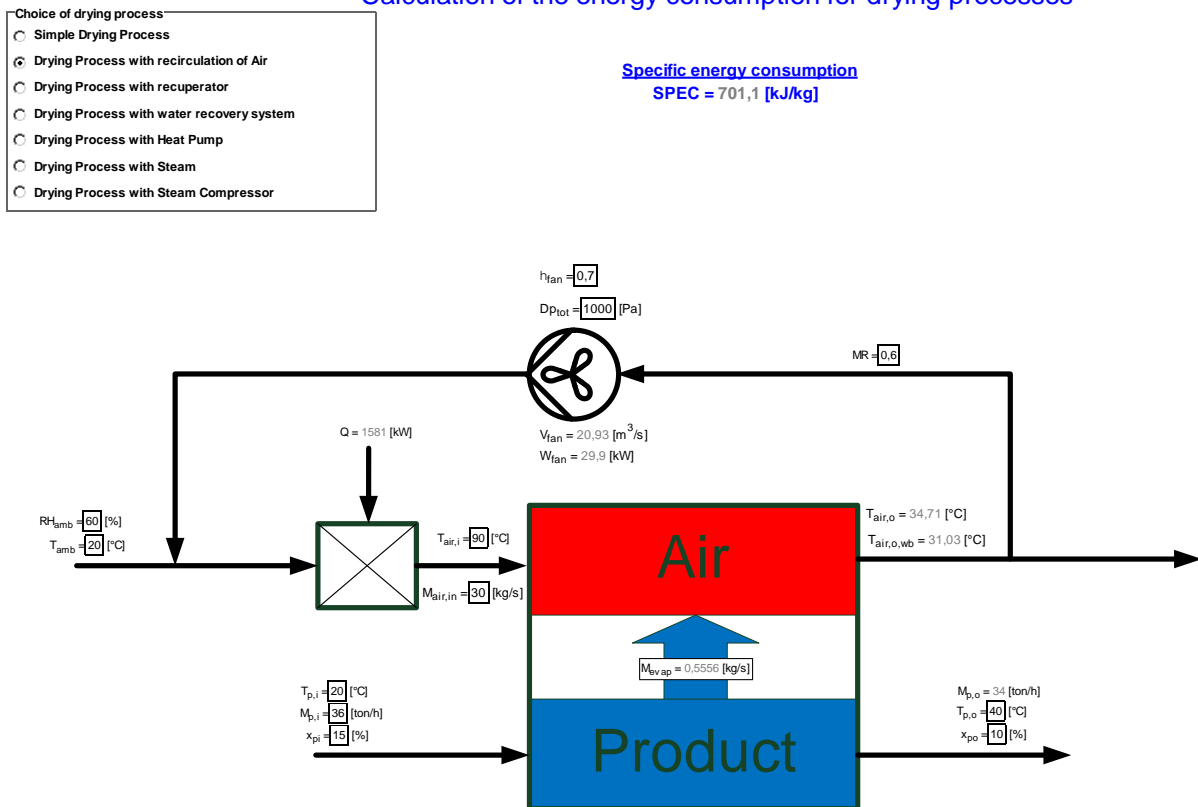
Calculation of the energy consumption for drying processes

Choice of drying process
Simple Drying Process
Drying Process with recirculation of Air
Drying Process with recuperator
Drying Process with water recovery system
Drying Process with Heat Pump
Drying Process with Steam
Drying Process with Steam Compressor

Specific energy consumption
SPEC = 701,1 [kJ/kg]

$h_{fan}$ = 0,7
$Dp_{tot}$ = 1000 [Pa]

MR = 0,6

Q = 1581 [kW]

$V_{fan}$ = 20,93 [$m^3/s$]
$W_{fan}$ = 29,9 [kW]

$RH_{amb}$ = 60 [%]
$T_{amb}$ = 20 [°C]

$T_{air,i}$ = 90 [°C]
$M_{air,in}$ = 30 [kg/s]

$T_{air,o}$ = 34,71 [°C]
$T_{air,o,wb}$ = 31,03 [°C]

Air

$M_{evap}$ = 0,5556 [kg/s]

$T_{p,i}$ = 20 [°C]
$M_{p,i}$ = 36 [ton/h]
$x_{pi}$ = 15 [%]

Product

$M_{p,o}$ = 34 [ton/h]
$T_{p,o}$ = 40 [°C]
$x_{po}$ = 10 [%]